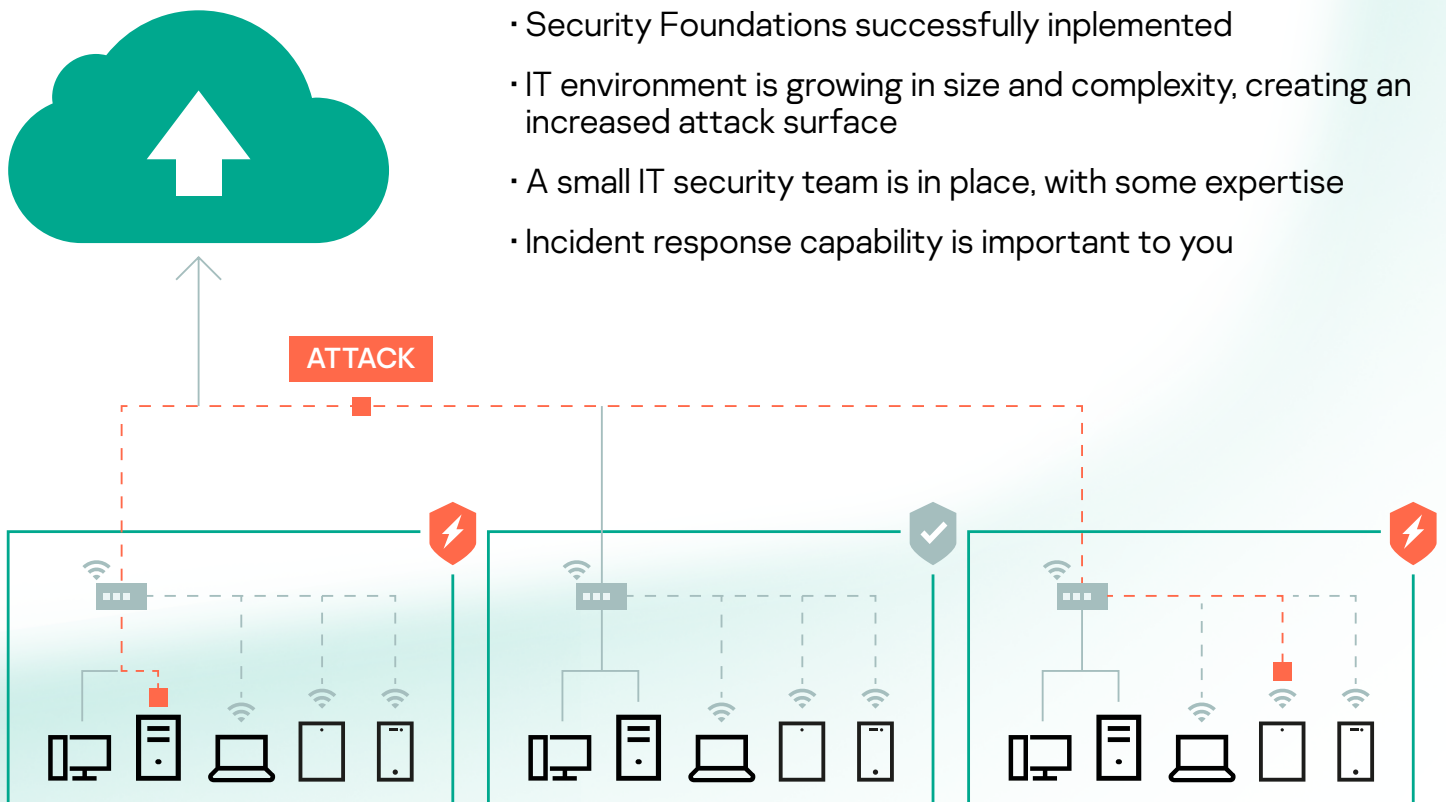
· Security Foundations successfully inplemented

· IT environment is growing in size and complexity, creating an increased attack surface

· A small IT security team is in place, with some expertise

· Incident response capability is important to you

ATTACK